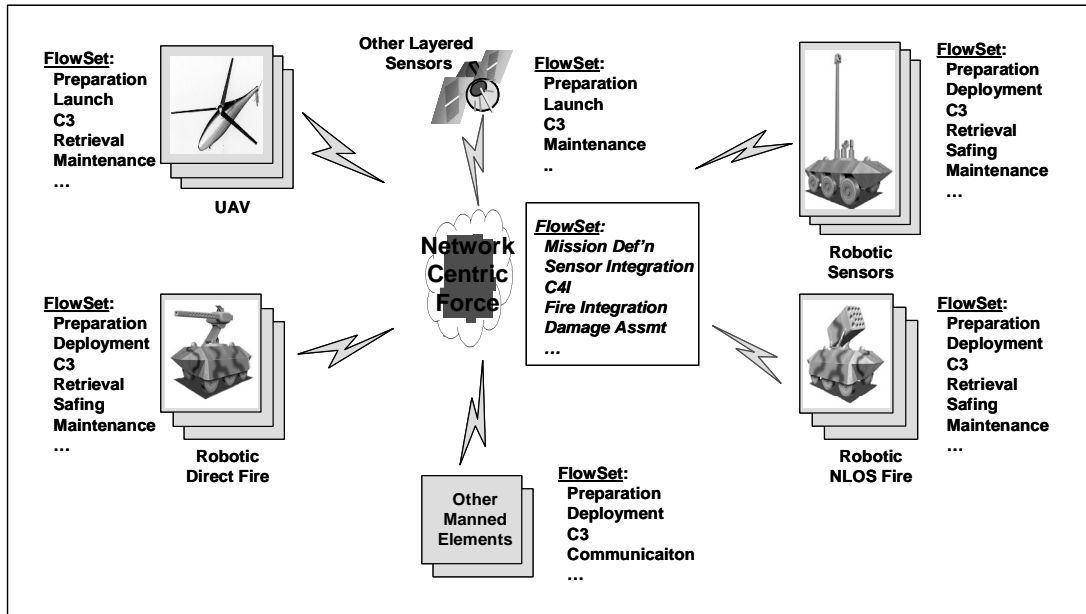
FlowSet:
Preparation
Launch
C3
Retrieval
Maintenance
…

UAV

Other Layered Sensors

FlowSet:
Preparation
Launch
C3
Maintenance
..

FlowSet:
Preparation
Deployment
C3
Retrieval
Safing
Maintenance
…

Robotic Sensors

Network Centric Force

FlowSet:
Mission Def'n
Sensor Integration
C4I
Fire Integration
Damage Assmt
…

FlowSet:
Preparation
Deployment
C3
Retrieval
Safing
Maintenance
…

Robotic Direct Fire

FlowSet:
Preparation
Deployment
C3
Retrieval
Safing
Maintenance
…

Robotic NLOS Fire

Other Manned Elements

FlowSet:
Preparation
Deployment
C3
Communicaiton
…